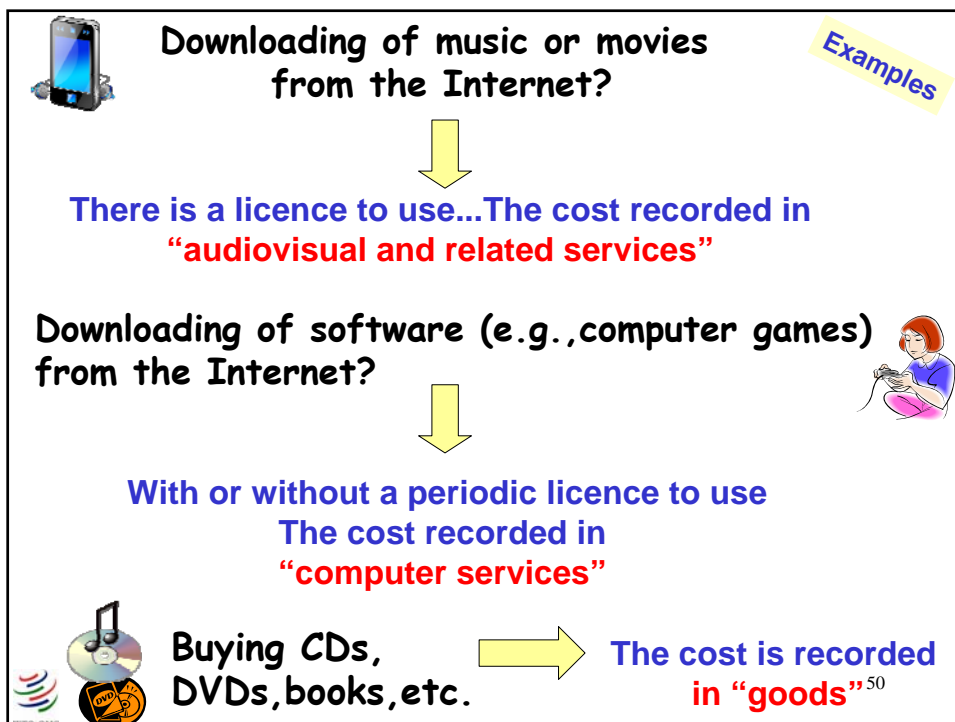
Downloading of music or movies from the Internet?

Examples

There is a licence to use...The cost recorded in "audiovisual and related services"

Downloading of software (e.g.,computer games) from the Internet?

With or without a periodic licence to use
The cost recorded in
"computer services"

DVD

Buying CDs, DVDs,books,etc.

The cost is recorded in "goods"

50